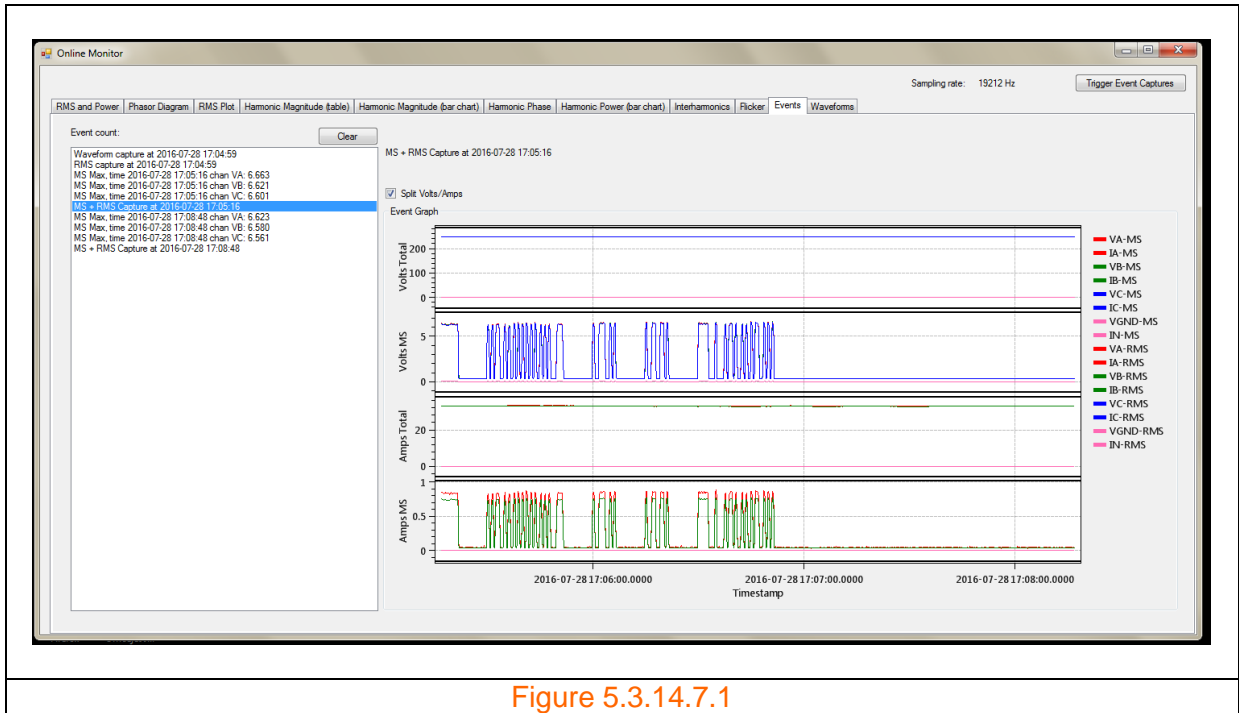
Online Monitor

Sampling rate: 19212 Hz

Trigger Event Captures

RMS and Power | Phasor Diagram | RMS Plot | Harmonic Magnitude (table) | Harmonic Magnitude (bar chart) | Harmonic Phase | Harmonic Power (bar chart) | Interharmonics | Flicker | Events | Waveforms

Event count:

Clear

Waveform capture at 2016-07-28 17:04:59
RMS capture at 2016-07-28 17:04:59
MS Max, time 2016-07-28 17:05:16 chan VA: 6.663
MS Max, time 2016-07-28 17:05:16 chan VB: 6.621
MS Max, time 2016-07-28 17:05:16 chan VC: 6.601
MS + RMS Capture at 2016-07-28 17:05:16
MS Max, time 2016-07-28 17:08:48 chan VA: 6.623
MS Max, time 2016-07-28 17:08:48 chan VB: 6.580
MS Max, time 2016-07-28 17:08:48 chan VC: 6.561
MS + RMS Capture at 2016-07-28 17:08:48

MS + RMS Capture at 2016-07-28 17:05:16

Split Volts/Amps

Event Graph

Volts Total
200
100
0

Volts MS
5
0

Amps Total
20
0

Amps MS
1
0.5
0

2016-07-28 17:06:00.0000
2016-07-28 17:07:00.0000
2016-07-28 17:08:00.0000
Timestamp

VA-MS
IA-MS
VB-MS
IB-MS
VC-MS
IC-MS
VGND-MS
IN-MS
VA-RMS
IA-RMS
VB-RMS
IB-RMS
VC-RMS
IC-RMS
VGND-RMS
IN-RMS

Figure 5.3.14.7.1